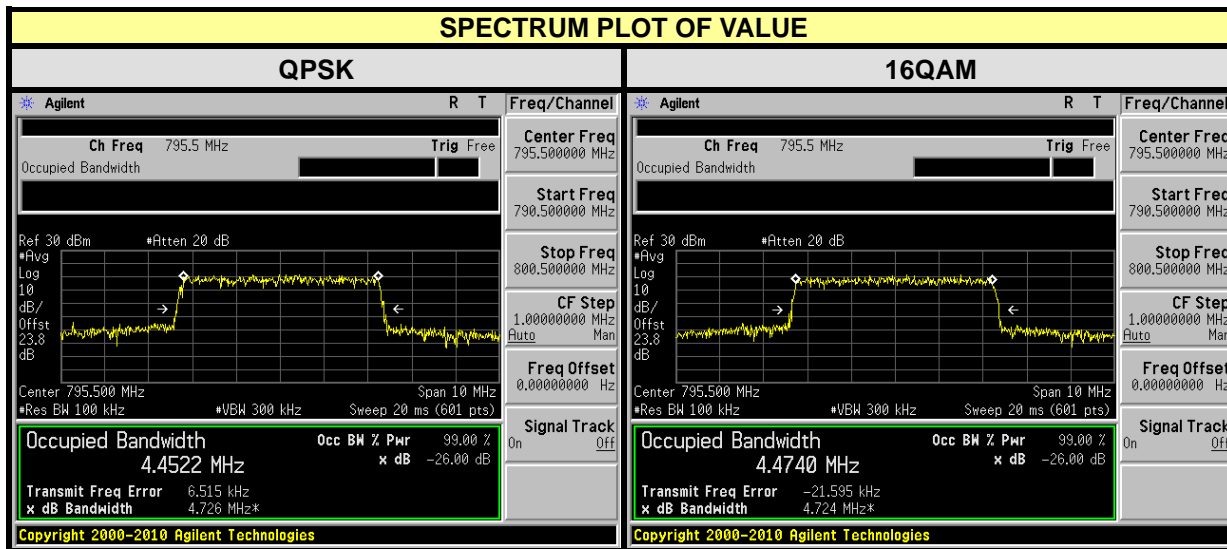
SPECTRUM PLOT OF VALUE

QPSK

Agilent R T Freq/Channel

Ch Freq 795.5 MHz Trig Free
Occupied Bandwidth

Center Freq 795.500000 MHz

Start Freq 790.500000 MHz

Stop Freq 800.500000 MHz

CF Step 1.00000000 MHz Auto Man

Freq Offset 0.00000000 Hz

Signal Track On Off

Ref 30 dBm #Atten 20 dB
#Avg
Log
10
dB/
Offst
23.8
dB

Center 795.500 MHz Span 10 MHz
#Res BW 100 kHz #VBW 300 kHz Sweep 20 ms (601 pts)

Occupied Bandwidth
4.4522 MHz
Occ BW % Pwr 99.00 %
x dB -26.00 dB
Transmit Freq Error 6.515 kHz
x dB Bandwidth 4.726 MHz*

Copyright 2000-2010 Agilent Technologies

16QAM

Agilent R T Freq/Channel

Ch Freq 795.5 MHz Trig Free
Occupied Bandwidth

Center Freq 795.500000 MHz

Start Freq 790.500000 MHz

Stop Freq 800.500000 MHz

CF Step 1.00000000 MHz Auto Man

Freq Offset 0.00000000 Hz

Signal Track On Off

Ref 30 dBm #Atten 20 dB
#Avg
Log
10
dB/
Offst
23.8
dB

Center 795.500 MHz Span 10 MHz
#Res BW 100 kHz #VBW 300 kHz Sweep 20 ms (601 pts)

Occupied Bandwidth
4.4740 MHz
Occ BW % Pwr 99.00 %
x dB -26.00 dB
Transmit Freq Error -21.595 kHz
x dB Bandwidth 4.724 MHz*

Copyright 2000-2010 Agilent Technologies